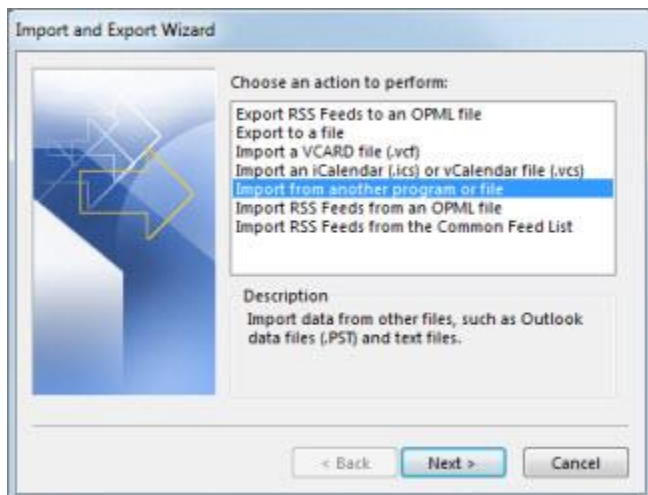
Import and Export Wizard

Choose an action to perform:

Export RSS Feeds to an OPML file
Export to a file
Import a VCARD file (.vcf)
Import an iCalendar (.ics) or vCalendar file (.vcs)
Import from another program or file
Import RSS Feeds from an OPML file
Import RSS Feeds from the Common Feed List

Description
Import data from other files, such as Outlook data files (.PST) and text files.

< Back
Next >
Cancel